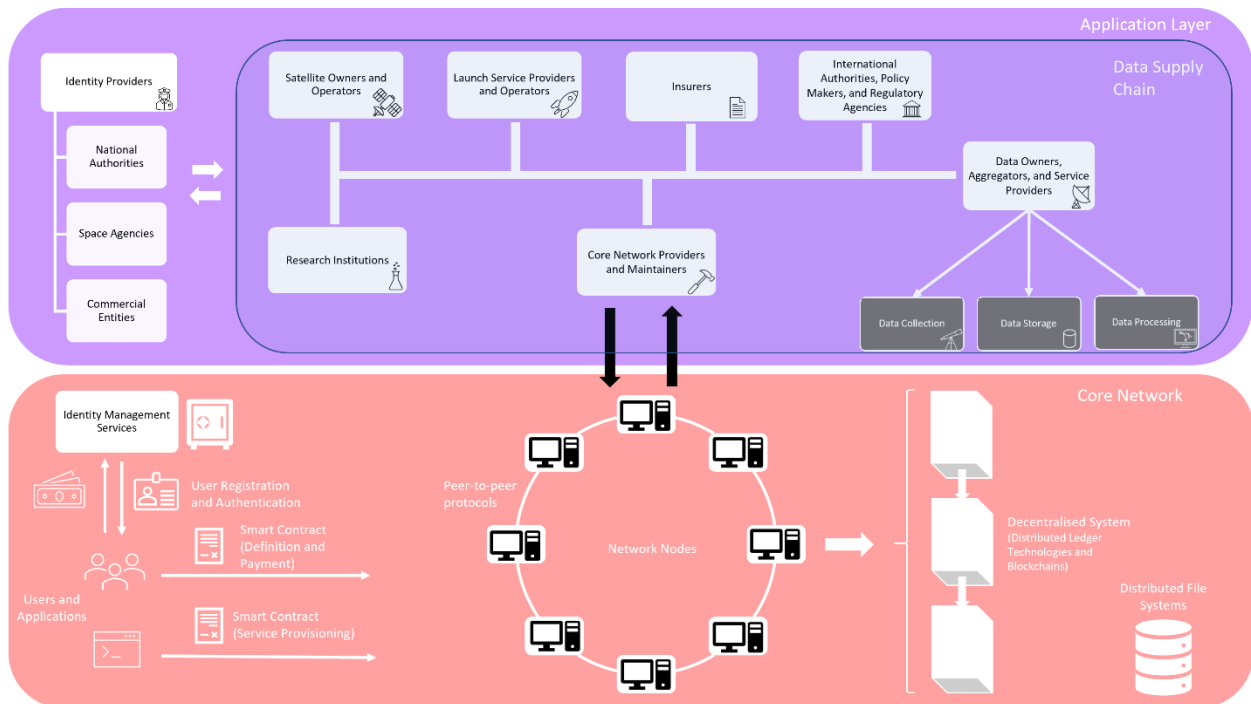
Application Layer

Identity Providers

National Authorities

Space Agencies

Commercial Entities

Data Supply Chain

Satellite Owners and Operators

Launch Service Providers and Operators

Insurers

International Authorities, Policy Makers, and Regulatory Agencies

Data Owners, Aggregators, and Service Providers

Research Institutions

Core Network Providers and Maintainers

Data Collection

Data Storage

Data Processing

Core Network

Identity Management Services

User Registration and Authentication

Smart Contract (Definition and Payment)

Users and Applications

Smart Contract (Service Provisioning)

Peer-to-peer protocols

Network Nodes

Decentralised System (Distributed Ledger Technologies and Blockchains)

Distributed File Systems